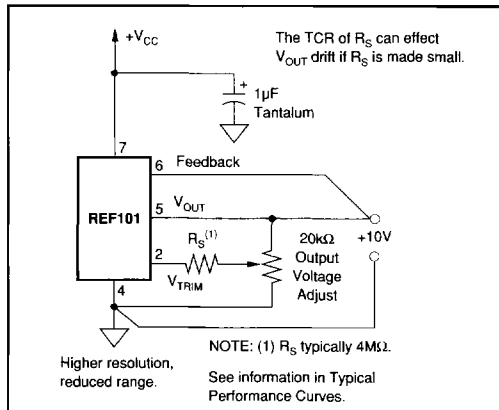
+$V_{CC}$

The TCR of $R_S$ can effect $V_{OUT}$ drift if $R_S$ is made small.

+

1µF
Tantalum

7

6 Feedback

REF101

5 $V_{OUT}$

$R_S^{(1)}$

2

$V_{TRIM}$

20kΩ
Output
Voltage
Adjust

+10V

4

Higher resolution, reduced range.

NOTE: (1) $R_S$ typically 4MΩ.

See information in Typical Performance Curves.